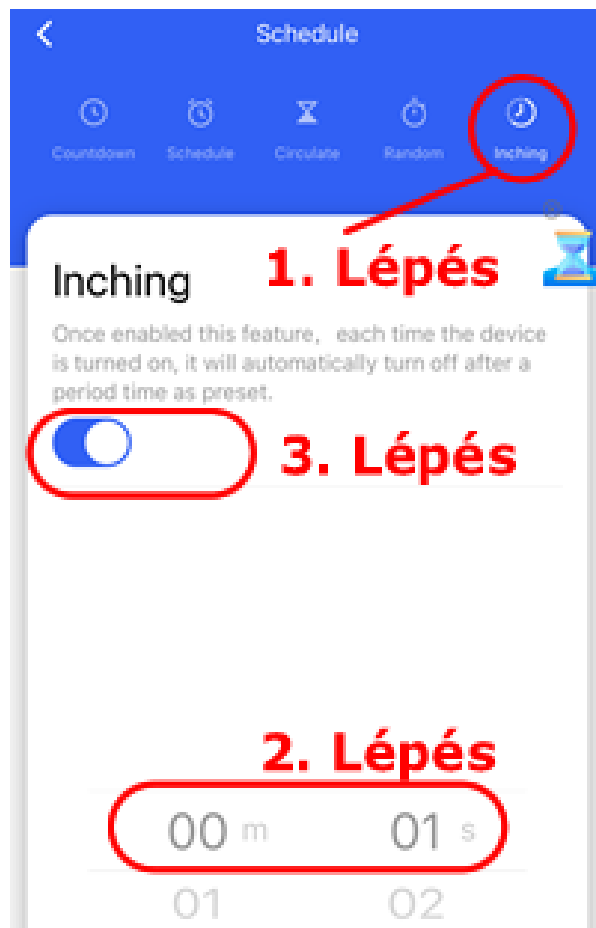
Schedule

Countdown Schedule Circulate Random Inching

1. Lépés

Inching

Once enabled this feature, each time the device is turned on, it will automatically turn off after a period time as preset.

3. Lépés

2. Lépés

00 m 01 s
01 02